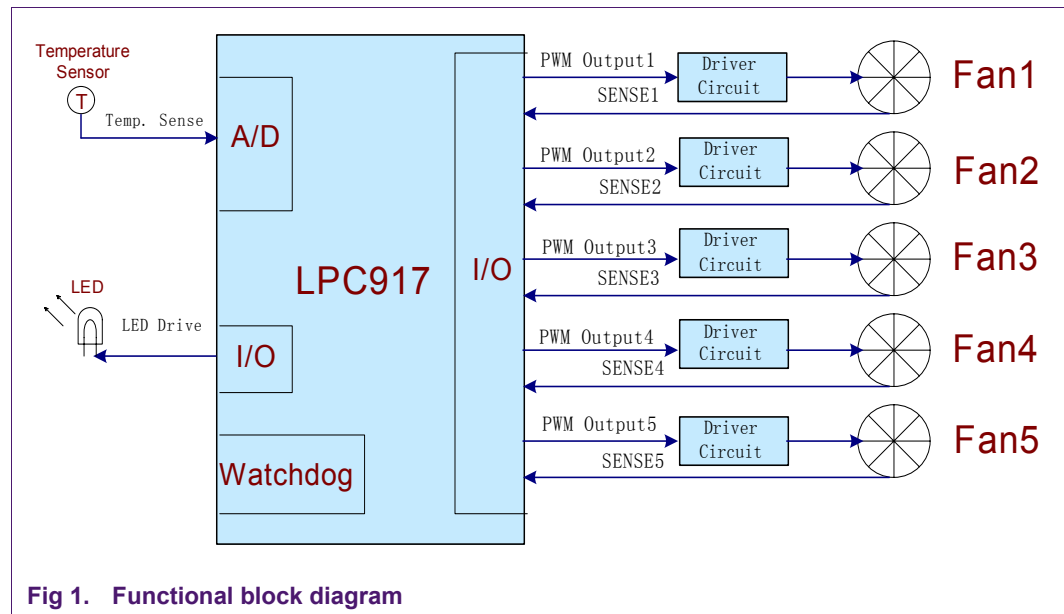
Temperature Sensor
T
Temp. Sense
A/D
LPC917
I/O
LED
LED Drive
I/O
Watchdog
PWM Output1
SENSE1
Driver Circuit
Fan1
PWM Output2
SENSE2
Driver Circuit
Fan2
PWM Output3
SENSE3
Driver Circuit
Fan3
PWM Output4
SENSE4
Driver Circuit
Fan4
PWM Output5
SENSE5
Driver Circuit
Fan5

Fig 1. Functional block diagram